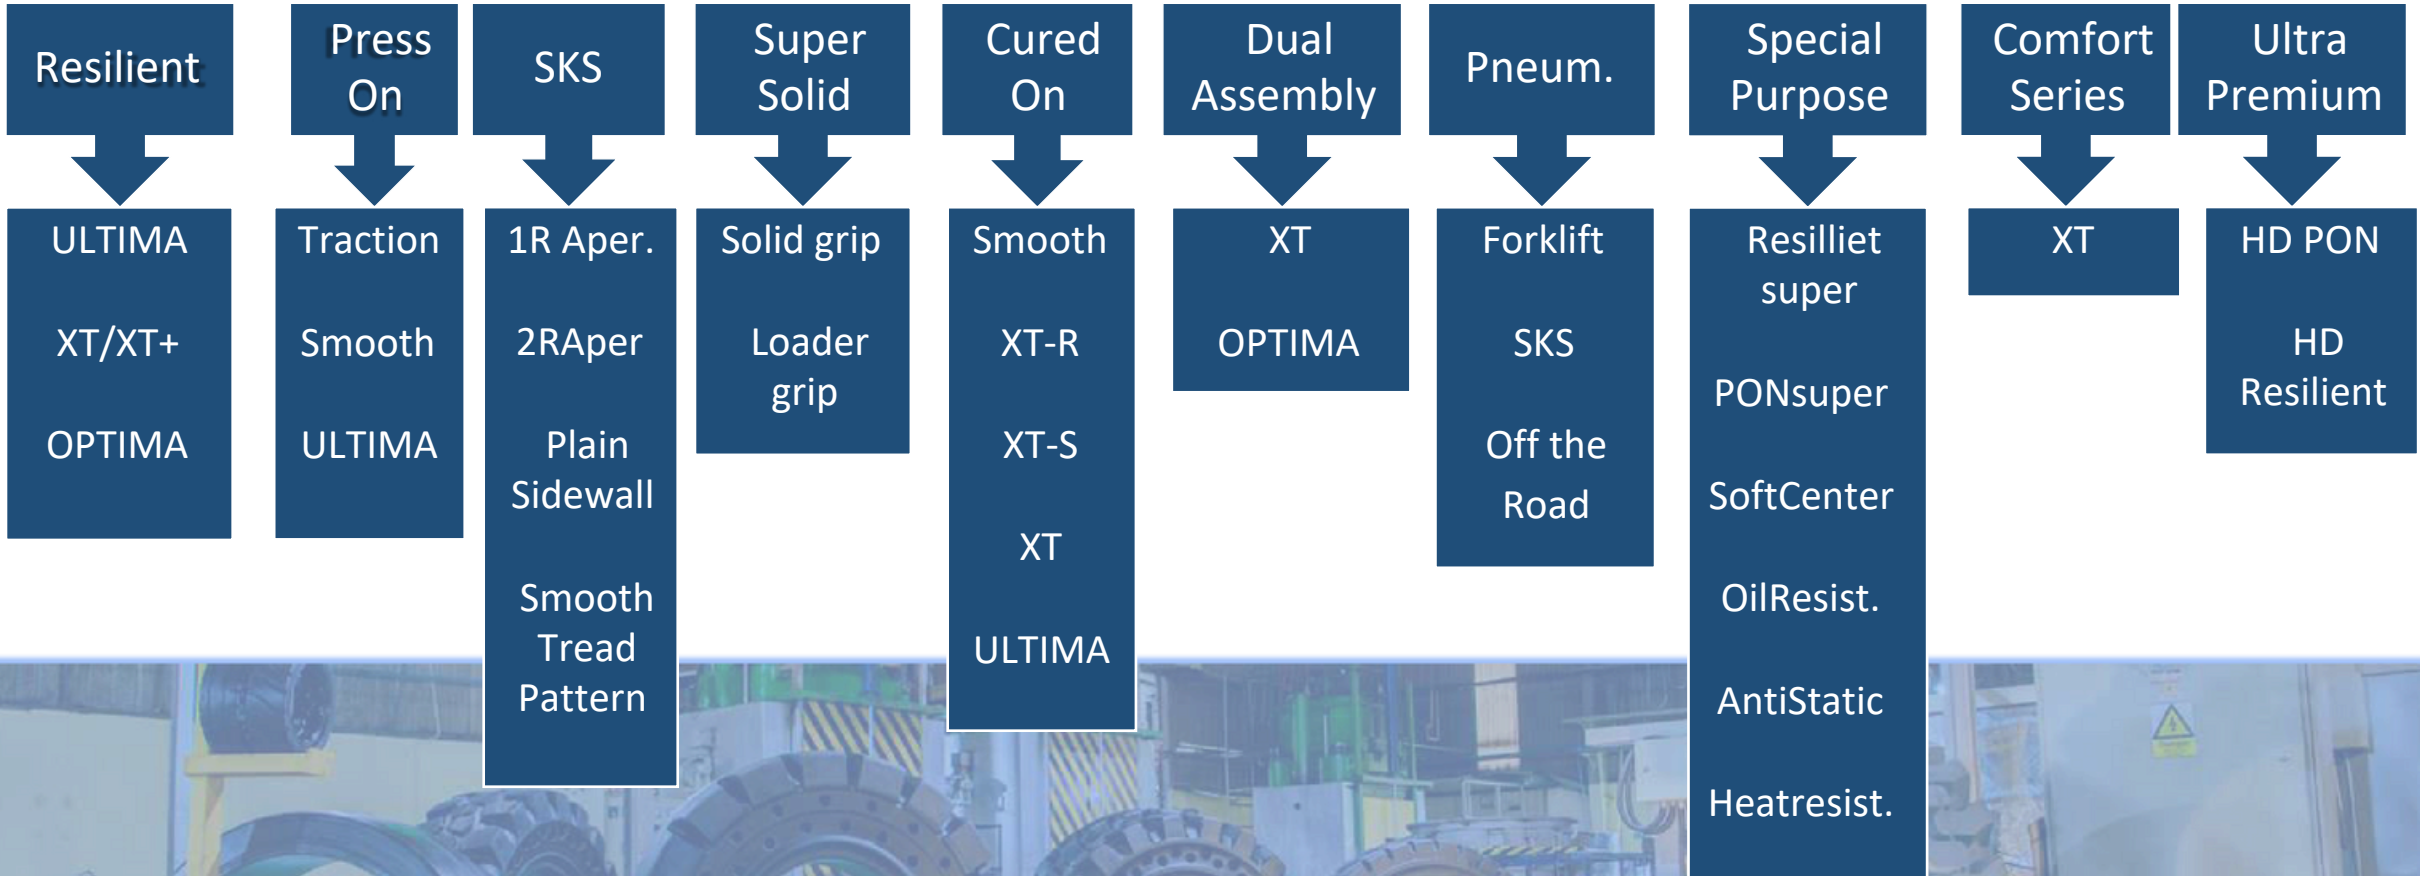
Resilient

ULTIMA

XT/XT+

OPTIMA

Press On

Traction

Smooth

ULTIMA

SKS

1R Aper.

2RAper

Plain Sidewall

Smooth Tread Pattern

Super Solid

Solid grip

Loader grip

Cured On

Smooth

XT-R

XT-S

XT

ULTIMA

Dual Assembly

XT

OPTIMA

Pneum.

Forklift

SKS

Off the Road

Special Purpose

Resilliet super

PONsuper

SoftCenter

OilResist.

AntiStatic

Heatresist.

Comfort Series

XT

Ultra Premium

HD PON

HD Resilient